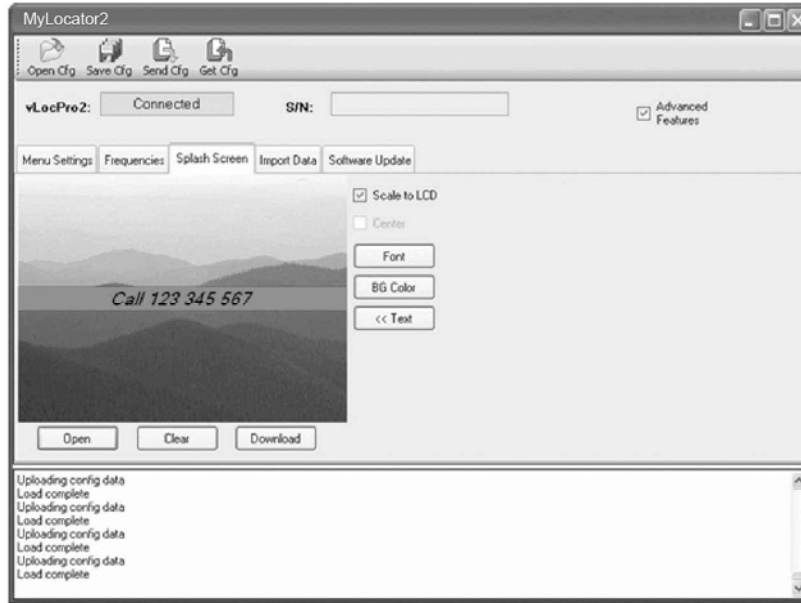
MyLocator2

Open Cfg Save Cfg Send Cfg Get Cfg

vLocPro2: Connected S/N:

Advanced Features

Menu Settings | Frequencies | Splash Screen | Import Data | Software Update

Call 123 345 567

Scale to LCD
Center
Font
BG Color
<< Text

Open Clear Download

Uploading config data
Load complete
Uploading config data
Load complete
Uploading config data
Load complete
Uploading config data
Load complete